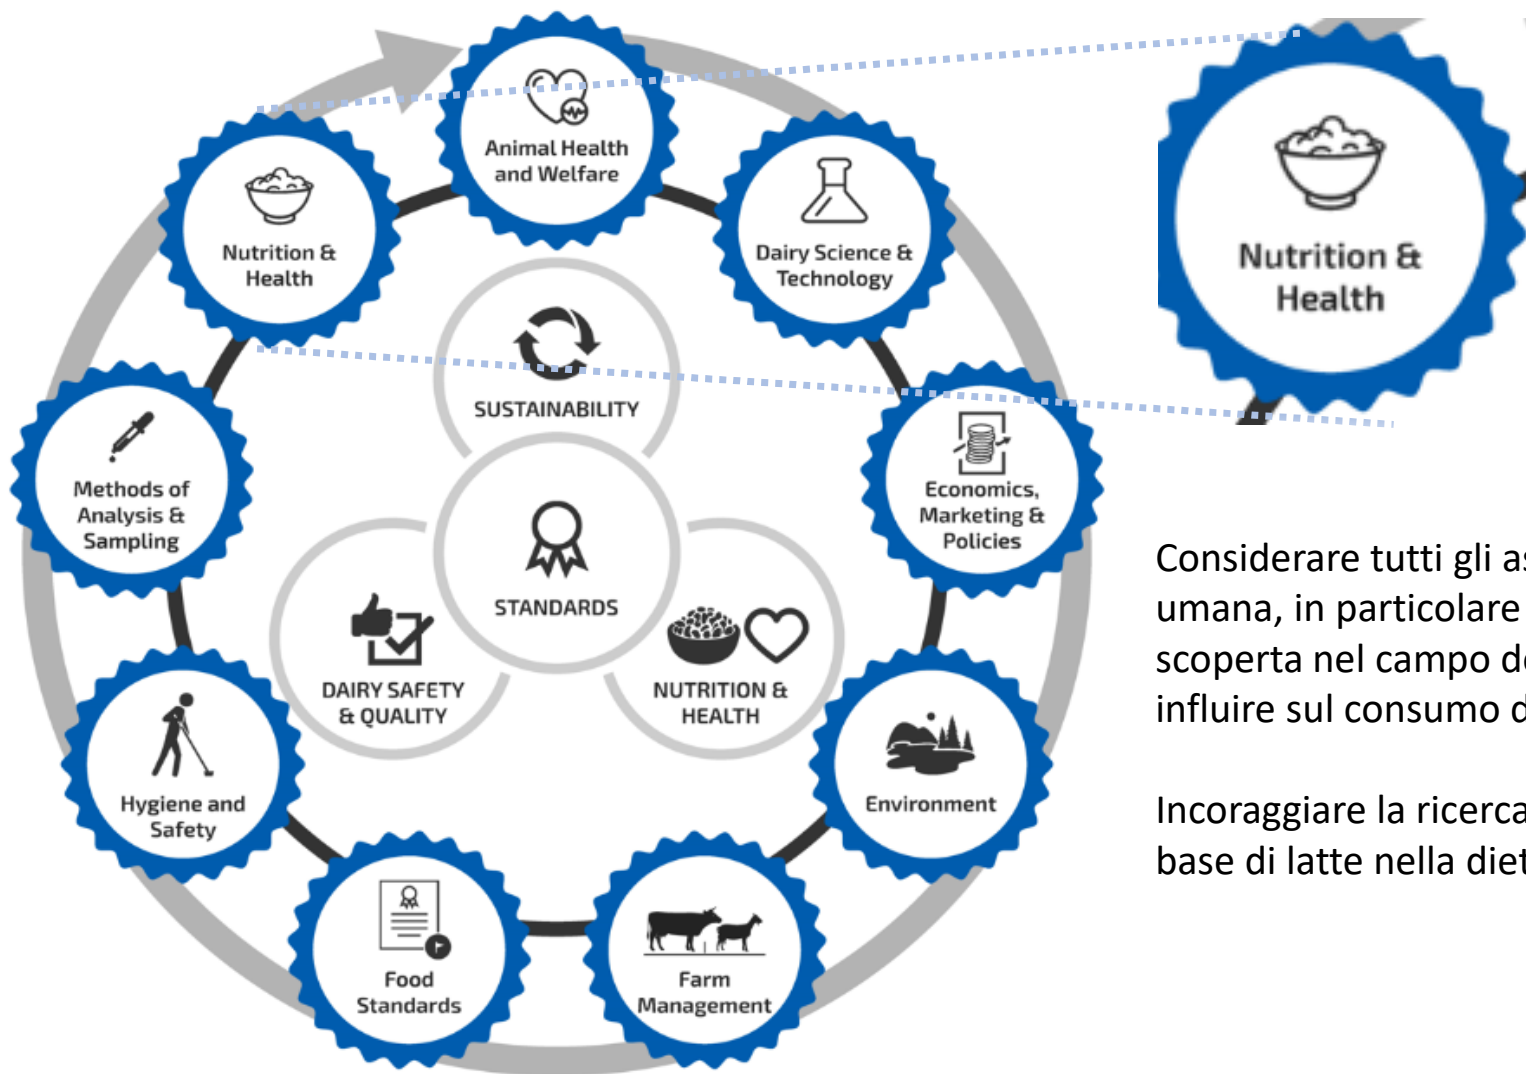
Animal Health and Welfare

Nutrition & Health

Dairy Science & Technology

SUSTAINABILITY

Methods of Analysis & Sampling

Economics, Marketing & Policies

STANDARDS

DAIRY SAFETY & QUALITY

NUTRITION & HEALTH

Hygiene and Safety

Environment

Food Standards

Farm Management

Nutrition & Health

Considerare tutti gli as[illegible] umana, in particolare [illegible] scoperta nel campo d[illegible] influire sul consumo d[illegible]

Incoraggiare la ricerca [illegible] base di latte nella diet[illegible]